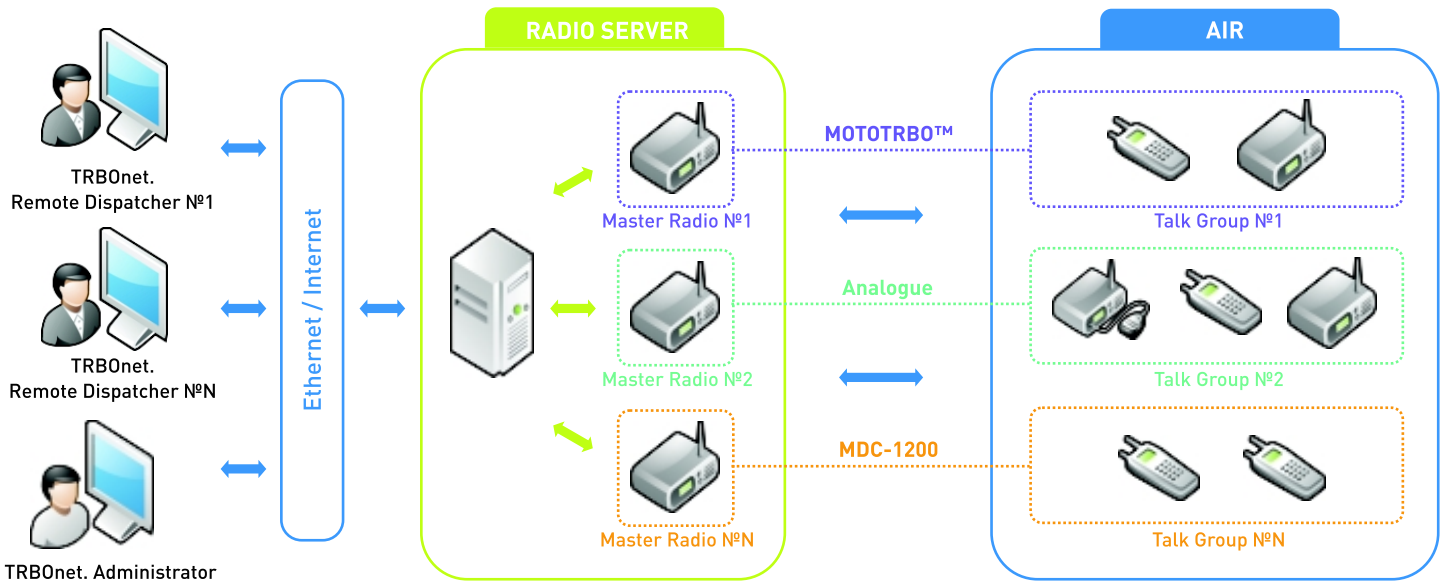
TRBOnet.
Remote Dispatcher №1

TRBOnet.
Remote Dispatcher №N

TRBOnet. Administrator

Ethernet / Internet

RADIO SERVER

Master Radio №1

Master Radio №2

Master Radio №N

MOTOTRBO™

Analogue

MDC-1200

AIR

Talk Group №1

Talk Group №2

Talk Group №N